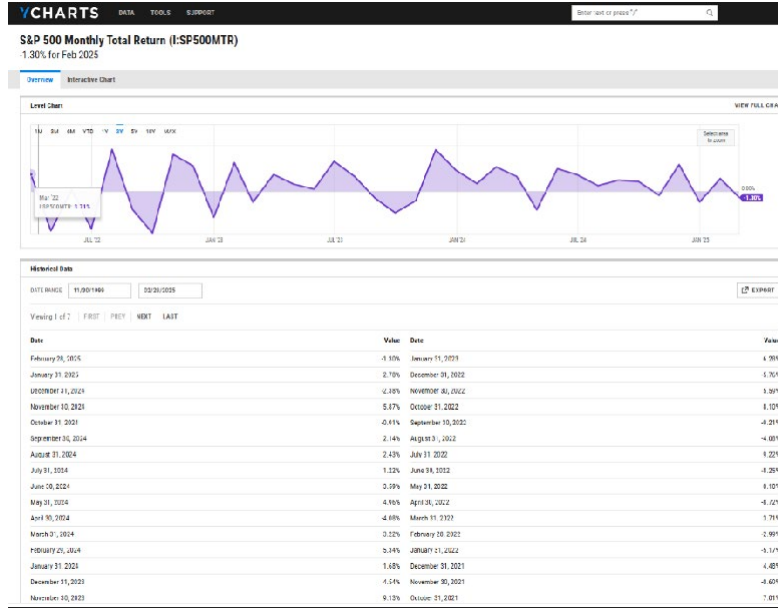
YCHARTS DATA TOOLS SUPPORT

Enter text or press "/"

S&P 500 Monthly Total Return (I:SP500MTR)
-1.30% for Feb 2025

Overview Interactive Chart

Level Chart

VIEW FULL CHA

1M 3M 6M YTD 1Y 3Y 5Y 10Y MAX

Select area to zoom

Mar '22
SP500MTR 3.71%

0.00%
-1.30%

JUL '22 JAN '23 JUL '23 JAN '24 JUL '24 JAN '25

Historical Data

DATE RANGE 11/30/1988 02/28/2025

EXPORT

Viewing 1 of 7 | FIRST | PREV | NEXT | LAST

| Date | Value | Date | Value |
|---|---|---|---|
| February 28, 2025 | -1.30% | January 31, 2023 | 6.28% |
| January 31, 2025 | 2.78% | December 31, 2022 | -5.76% |
| December 31, 2024 | -2.38% | November 30, 2022 | 5.59% |
| November 30, 2024 | 5.87% | October 31, 2022 | 8.10% |
| October 31, 2024 | -0.91% | September 30, 2022 | -9.21% |
| September 30, 2024 | 2.14% | August 31, 2022 | -4.08% |
| August 31, 2024 | 2.43% | July 31, 2022 | 9.22% |
| July 31, 2024 | 1.22% | June 30, 2022 | -8.25% |
| June 30, 2024 | 3.59% | May 31, 2022 | 0.18% |
| May 31, 2024 | 4.96% | April 30, 2022 | -8.72% |
| April 30, 2024 | -4.08% | March 31, 2022 | 3.71% |
| March 31, 2024 | 3.22% | February 28, 2022 | -2.99% |
| February 29, 2024 | 5.34% | January 31, 2022 | -5.17% |
| January 31, 2024 | 1.68% | December 31, 2021 | 4.48% |
| December 31, 2023 | 4.54% | November 30, 2021 | -0.69% |
| November 30, 2023 | 9.13% | October 31, 2021 | 7.01% |